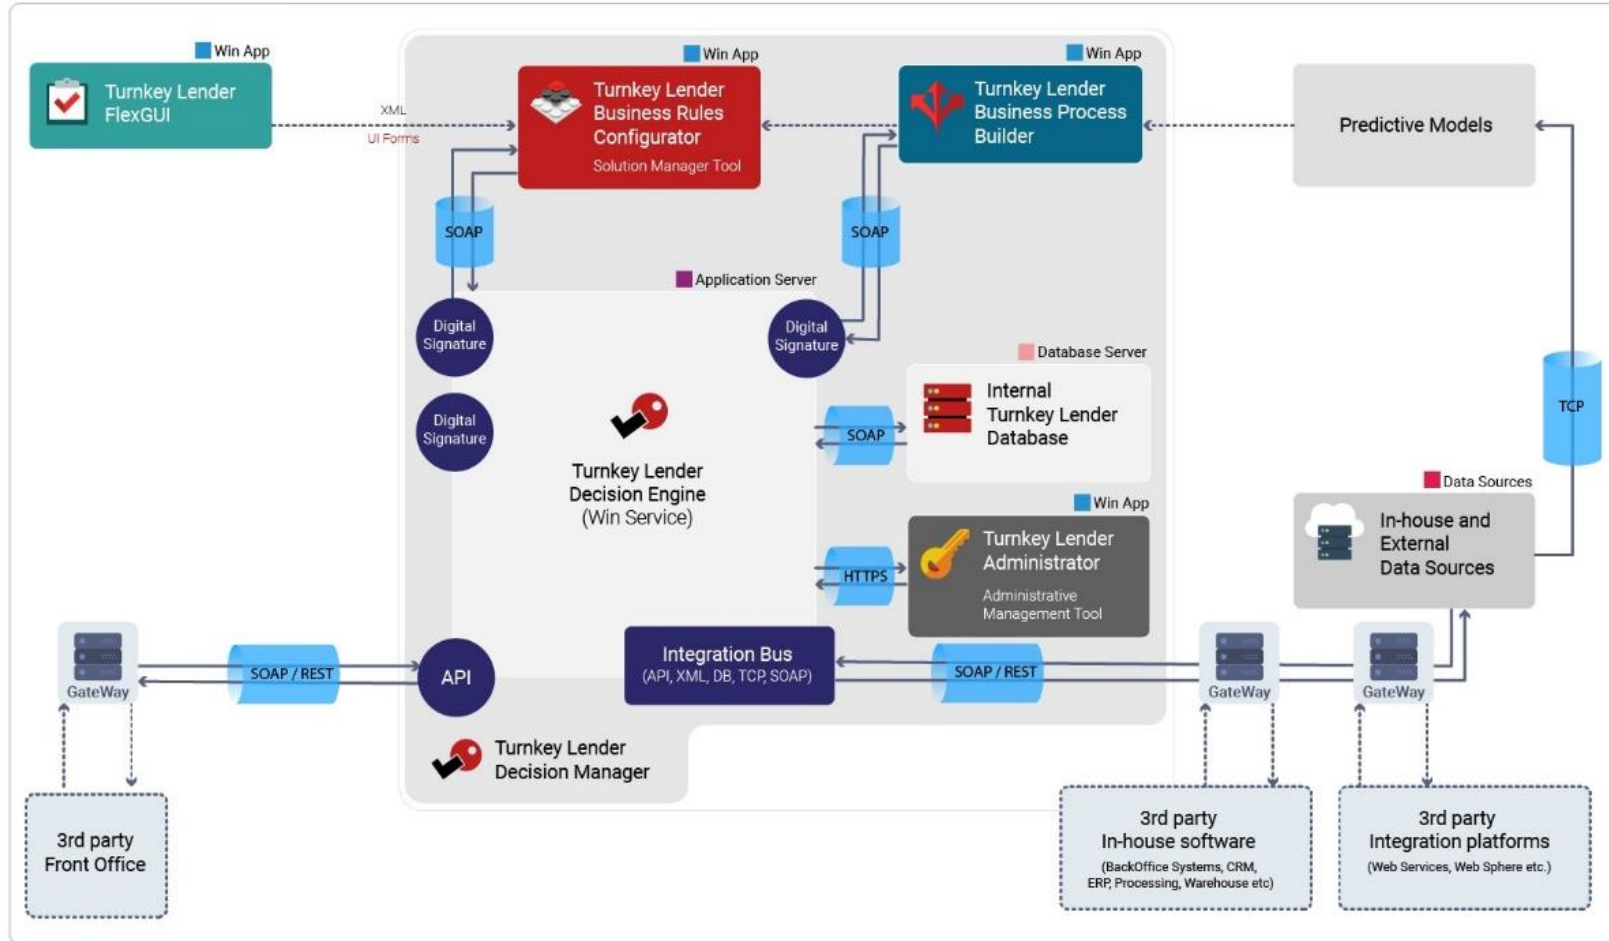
Win App
Turnkey Lender FlexGUI

XML
UI Forms

Win App
Turnkey Lender Business Rules Configurator
Solution Manager Tool

Win App
Turnkey Lender Business Process Builder

Predictive Models

SOAP

SOAP

Application Server

Digital Signature

Digital Signature

Digital Signature

Turnkey Lender Decision Engine (Win Service)

Database Server
SOAP
Internal Turnkey Lender Database

TCP

Data Sources
In-house and External Data Sources

Win App
HTTPS
Turnkey Lender Administrator
Administrative Management Tool

GateWay
SOAP / REST
API
Integration Bus
(API, XML, DB, TCP, SOAP)
SOAP / REST
GateWay
GateWay

Turnkey Lender Decision Manager

3rd party Front Office

3rd party In-house software
(BackOffice Systems, CRM, ERP, Processing, Warehouse etc)

3rd party Integration platforms
(Web Services, Web Sphere etc.)